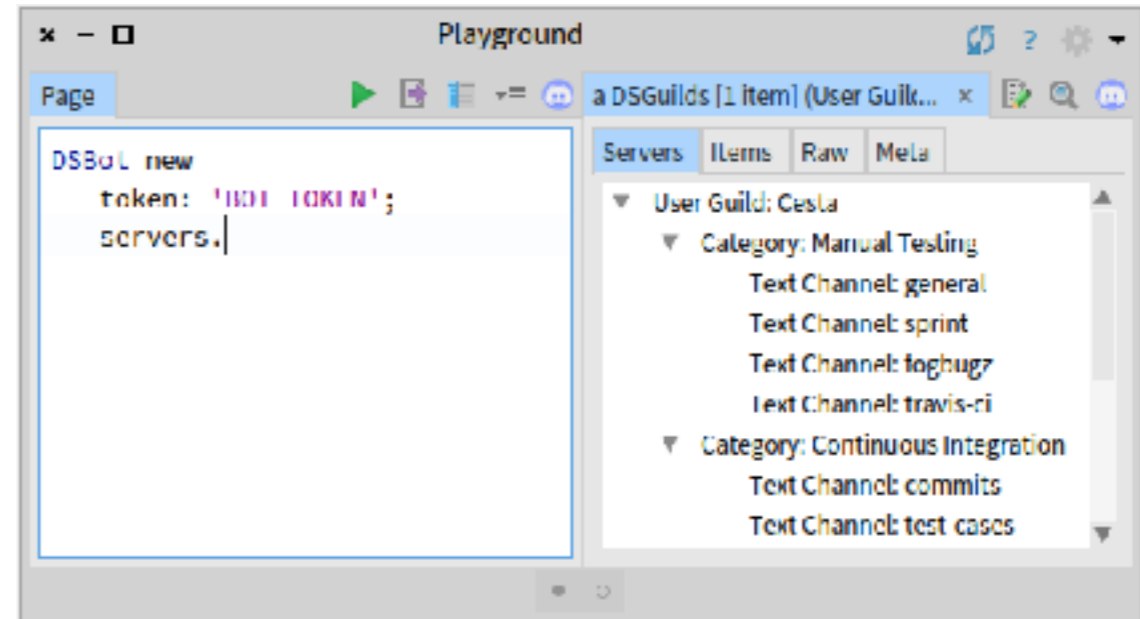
Playground

Page

DSBot new
token: 'BOT TOKEN';
servers.

a DSGuilds [1 item] (User Guil... ×

Servers | Items | Raw | Meta

User Guild: Cesta
Category: Manual Testing
Text Channel: general
Text Channel: sprint
Text Channel: fogbugz
Text Channel: travis-ci
Category: Continuous Integration
Text Channel: commits
Text Channel: test cases